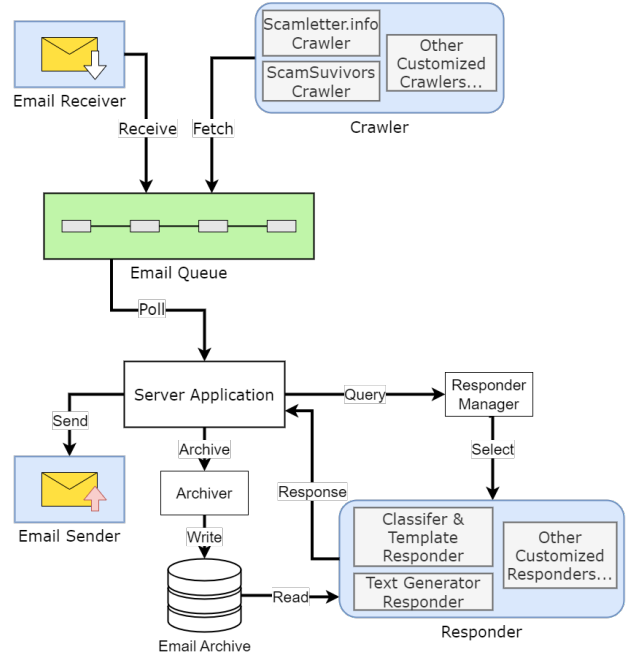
Email Receiver

Scamletter.info Crawler

ScamSuvivors Crawler

Other Customized Crawlers...

Crawler

Receive

Fetch

Email Queue

Poll

Server Application

Query

Responder Manager

Send

Archive

Select

Email Sender

Archiver

Response

Write

Classifer & Template Responder

Text Generator Responder

Other Customized Responders...

Read

Email Archive

Responder